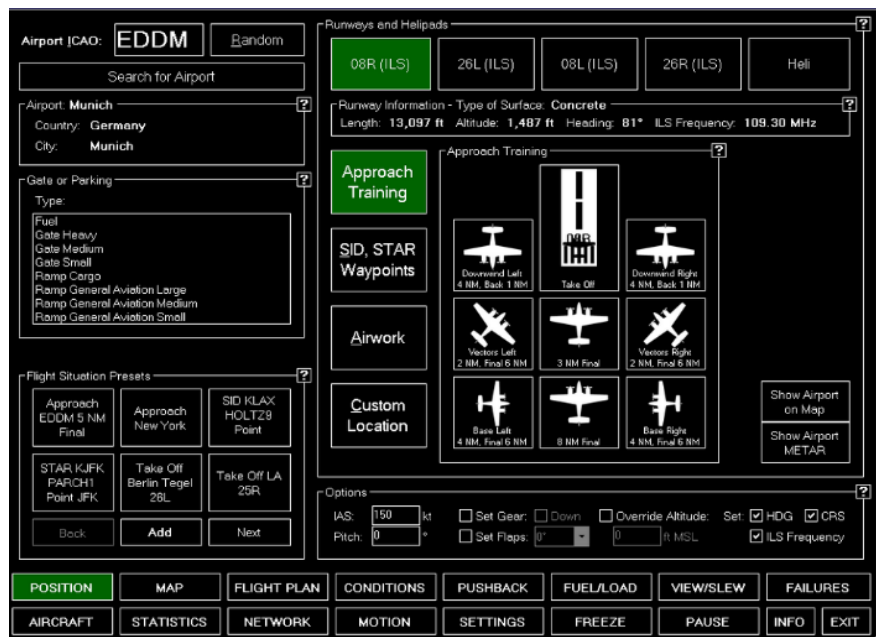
Airport ICAO: EDDM Random

Search for Airport

Airport: Munich ?
Country: Germany
City: Munich

Gate or Parking ?
Type:
Fuel
Gate Heavy
Gate Medium
Gate Small
Ramp Cargo
Ramp General Aviation Large
Ramp General Aviation Medium
Ramp General Aviation Small

Flight Situation Presets ?
Approach EDDM 5 NM Final
Approach New York
SID KLAX HOLTZ9 Point
STAR KJFK PARCH1 Point JFK
Take Off Berlin Tegel 26L
Take Off LA 25R
Back
Add
Next

Runways and Helipads ?
08R (ILS) 26L (ILS) 08L (ILS) 26R (ILS) Heli

Runway Information - Type of Surface: Concrete ?
Length: 13,097 ft Altitude: 1,487 ft Heading: 81° ILS Frequency: 109.30 MHz

Approach Training
SID, STAR Waypoints
Airwork
Custom Location

Approach Training ?
08R
Downwind Left 4 NM, Back 1 NM
Take Off
Downwind Right 4 NM, Back 1 NM
Vectors Left 2 NM, Final 6 NM
3 NM Final
Vectors Right 2 NM, Final 6 NM
Base Left 4 NM, Final 6 NM
8 NM Final
Base Right 4 NM, Final 6 NM

Show Airport on Map
Show Airport METAR

Options ?
IAS: 150 kt
Pitch: 0 °
Set Gear: Down
Set Flaps: 0°
Override Altitude: 0 ft MSL
Set: HDG CRS
ILS Frequency

POSITION MAP FLIGHT PLAN CONDITIONS PUSHBACK FUEL/LOAD VIEW/SLEW FAILURES
AIRCRAFT STATISTICS NETWORK MOTION SETTINGS FREEZE PAUSE INFO EXIT